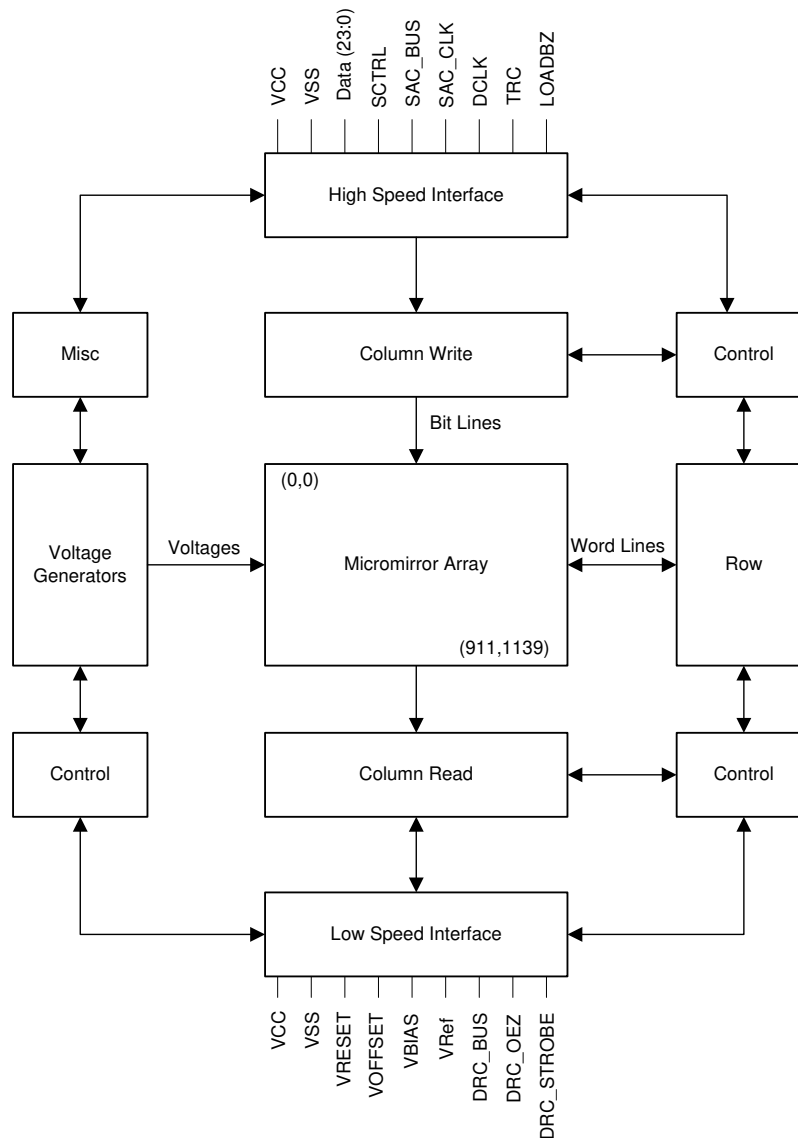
VCC
VSS
Data (23:0)
SCTRL
SAC_BUS
SAC_CLK
DCLK
TRC
LOADBZ

High Speed Interface

Misc

Column Write

Control

Bit Lines

(0,0)

Voltage Generators

Voltages

Micromirror Array

Word Lines

Row

(911,1139)

Control

Column Read

Control

Low Speed Interface

VCC
VSS
VRESET
VOFFSET
VBIAS
VRef
DRC_BUS
DRC_OEZ
DRC_STROBE